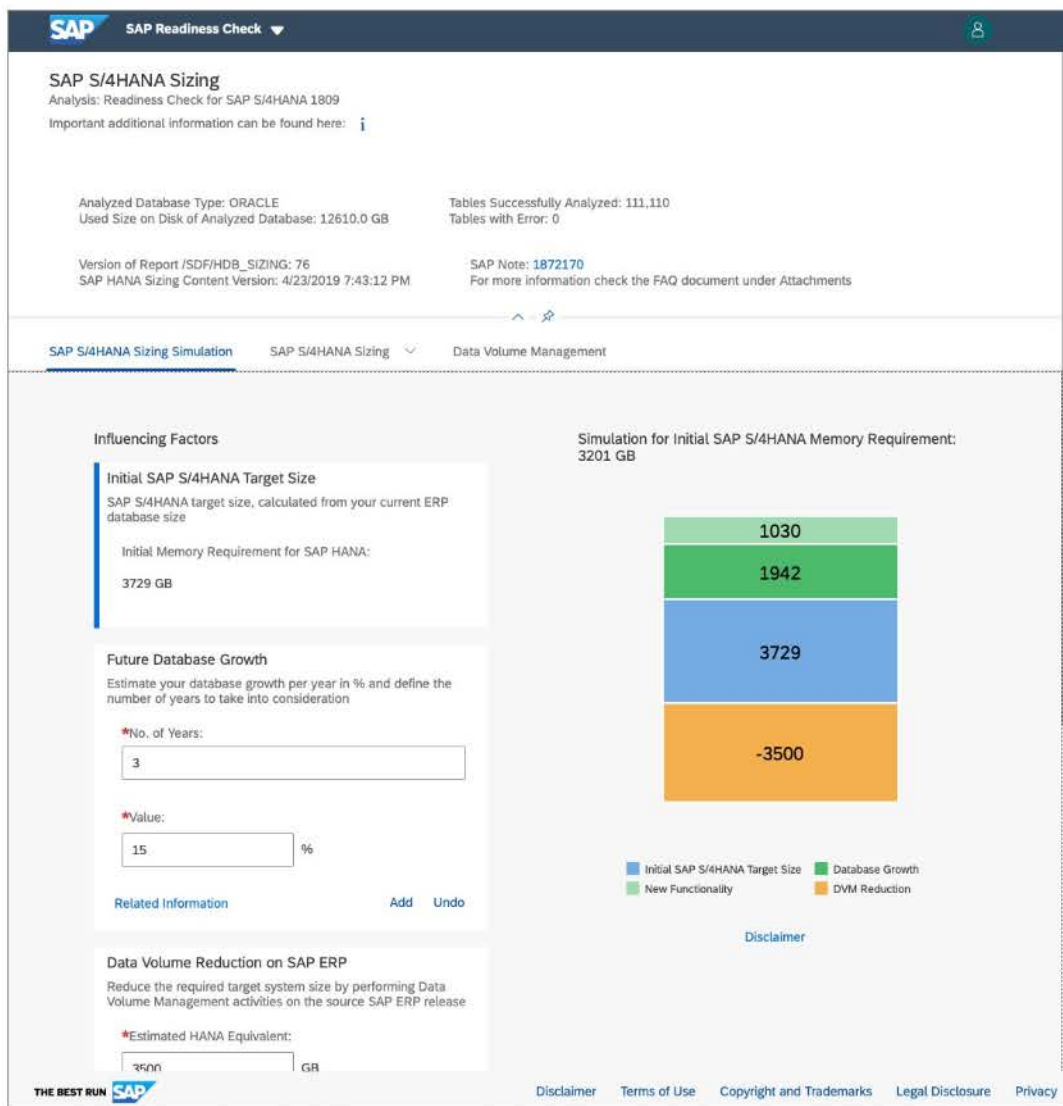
SAP SAP Readiness Check

SAP S/4HANA Sizing
Analysis: Readiness Check for SAP S/4HANA 1809
Important additional information can be found here: i

Analyzed Database Type: ORACLE
Used Size on Disk of Analyzed Database: 12610.0 GB

Tables Successfully Analyzed: 111,110
Tables with Error: 0

Version of Report /SDF/HDB_SIZING: 76
SAP HANA Sizing Content Version: 4/23/2019 7:43:12 PM

SAP Note: 1872170
For more information check the FAQ document under Attachments

SAP S/4HANA Sizing Simulation   SAP S/4HANA Sizing   Data Volume Management

Influencing Factors

Initial SAP S/4HANA Target Size
SAP S/4HANA target size, calculated from your current ERP database size

Initial Memory Requirement for SAP HANA:

3729 GB

Future Database Growth
Estimate your database growth per year in % and define the number of years to take into consideration

*No. of Years:
3

*Value:
15 %

Related Information   Add   Undo

Data Volume Reduction on SAP ERP
Reduce the required target system size by performing Data Volume Management activities on the source SAP ERP release

*Estimated HANA Equivalent:
3500 GB

Simulation for Initial SAP S/4HANA Memory Requirement: 3201 GB

1030
1942
3729
-3500

Initial SAP S/4HANA Target Size   Database Growth
New Functionality   DVM Reduction

Disclaimer

THE BEST RUN SAP   Disclaimer   Terms of Use   Copyright and Trademarks   Legal Disclosure   Privacy